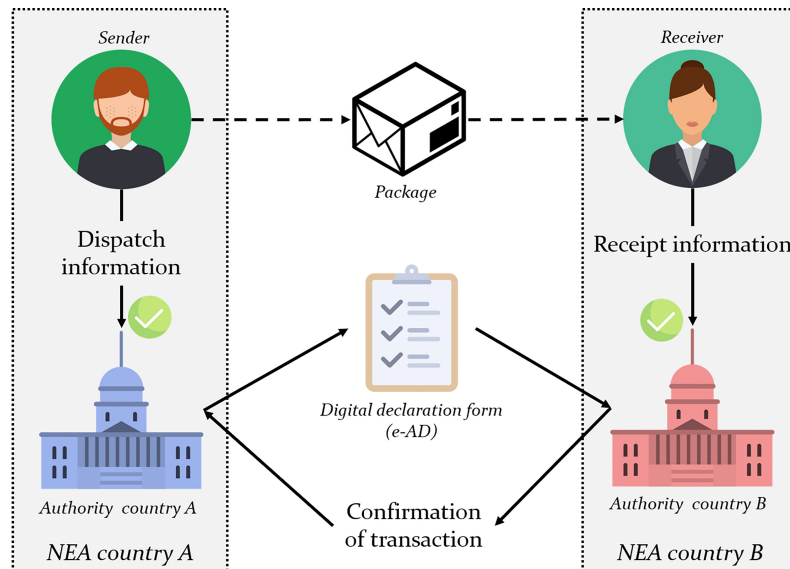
Sender

Receiver

Package

Dispatch information

Receipt information

Digital declaration form (e-AD)

Authority country A

Authority country B

Confirmation of transaction

NEA country A

NEA country B